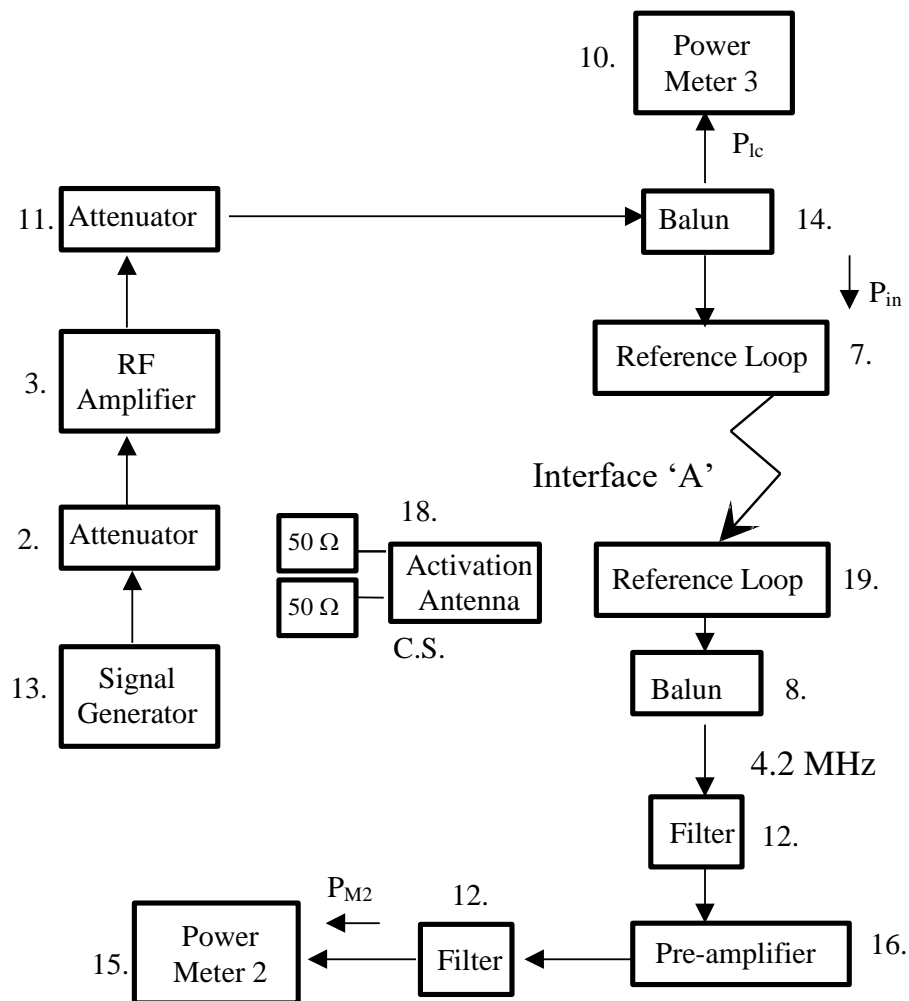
10. Power Meter 3

$P_{lc}$

11. Attenuator

Balun 14.

$P_{in}$

3. RF Amplifier

Reference Loop 7.

Interface 'A'

2. Attenuator

18.

50 Ω

50 Ω

Activation Antenna

C.S.

Reference Loop 19.

13. Signal Generator

Balun 8.

4.2 MHz

Filter 12.

$P_{M2}$

12.

15. Power Meter 2

Filter

Pre-amplifier 16.